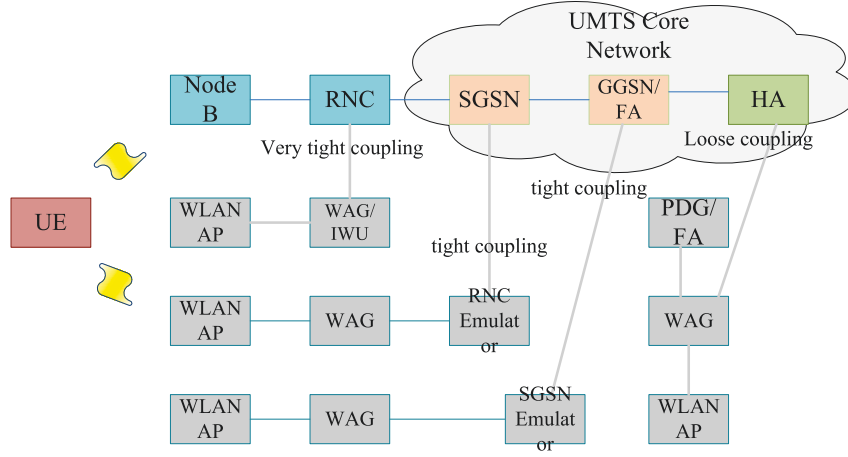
UMTS Core Network

Node B

RNC

SGSN

GGSN/ FA

HA

Very tight coupling

Loose coupling

tight coupling

UE

WLAN AP

WAG/ IWU

tight coupling

PDG/ FA

WLAN AP

WAG

RNC Emulat or

WAG

WLAN AP

WAG

SGSN Emulat or

WLAN AP